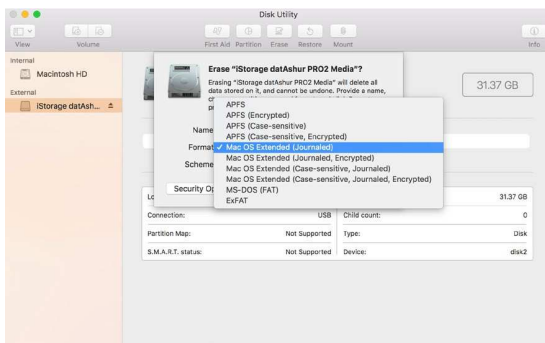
Disk Utility

View Volume

First Aid Partition Erase Restore Mount

Info

Internal
Macintosh HD
External
iStorage datAsh...

Erase "iStorage datAshur PRO2 Media"?
Erasing "iStorage datAshur PRO2 Media" will delete all data stored on it, and cannot be undone. Provide a name, ch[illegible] pr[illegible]

31.37 GB

Name
Format
Scheme

Security Op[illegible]

APFS
APFS (Encrypted)
APFS (Case-sensitive)
APFS (Case-sensitive, Encrypted)
✓ Mac OS Extended (Journaled)
Mac OS Extended (Journaled, Encrypted)
Mac OS Extended (Case-sensitive, Journaled)
Mac OS Extended (Case-sensitive, Journaled, Encrypted)
MS-DOS (FAT)
ExFAT

| Lo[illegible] | | | 31.37 GB |
|---|---|---|---|
| Connection: | USB | Child count: | 0 |
| Partition Map: | Not Supported | Type: | Disk |
| S.M.A.R.T. status: | Not Supported | Device: | disk2 |